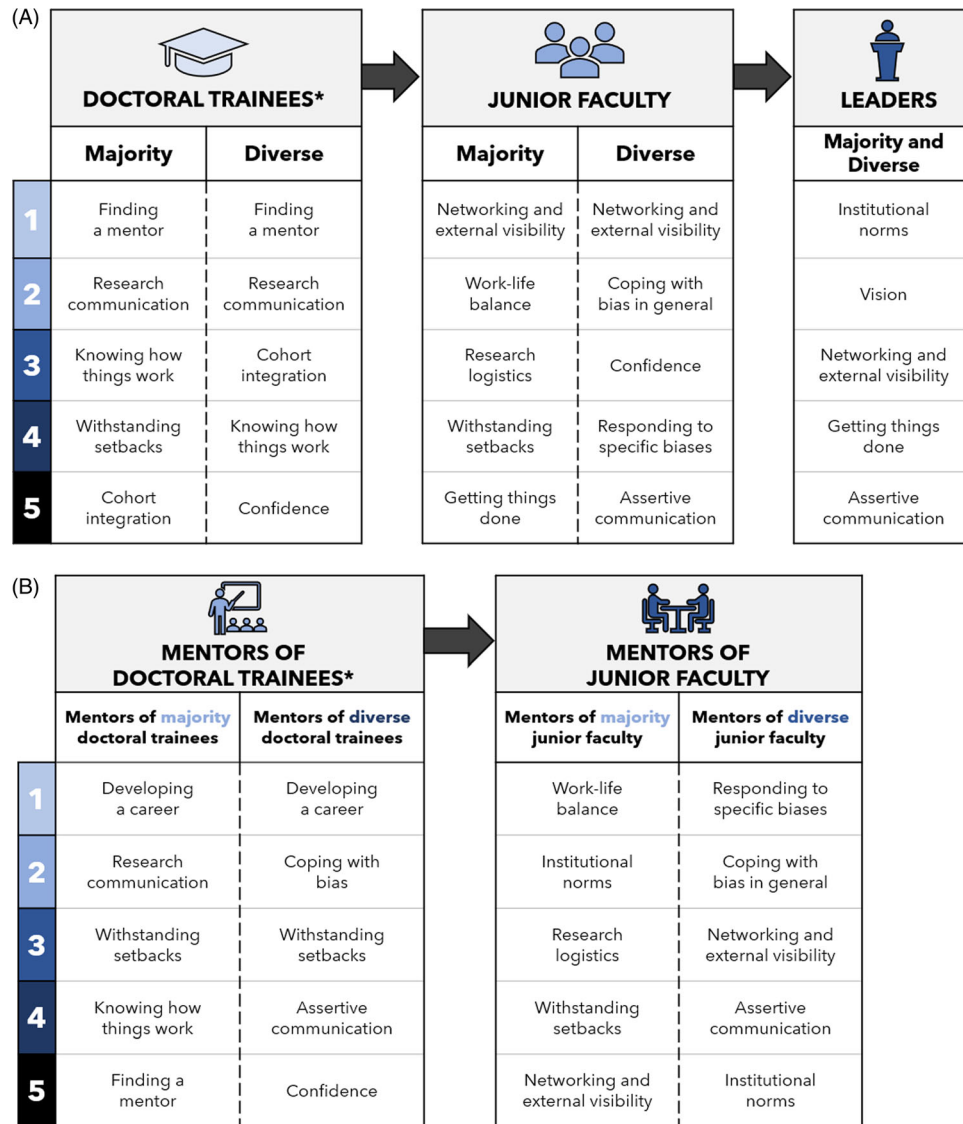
(A)

DOCTORAL TRAINEES*

| | Majority | Diverse |
|---|---|---|
| 1 | Finding a mentor | Finding a mentor |
| 2 | Research communication | Research communication |
| 3 | Knowing how things work | Cohort integration |
| 4 | Withstanding setbacks | Knowing how things work |
| 5 | Cohort integration | Confidence |

JUNIOR FACULTY

| Majority | Diverse |
|---|---|
| Networking and external visibility | Networking and external visibility |
| Work-life balance | Coping with bias in general |
| Research logistics | Confidence |
| Withstanding setbacks | Responding to specific biases |
| Getting things done | Assertive communication |

LEADERS

| Majority and Diverse |
|---|
| Institutional norms |
| Vision |
| Networking and external visibility |
| Getting things done |
| Assertive communication |

(B)

MENTORS OF DOCTORAL TRAINEES*

| | Mentors of majority doctoral trainees | Mentors of diverse doctoral trainees |
|---|---|---|
| 1 | Developing a career | Developing a career |
| 2 | Research communication | Coping with bias |
| 3 | Withstanding setbacks | Withstanding setbacks |
| 4 | Knowing how things work | Assertive communication |
| 5 | Finding a mentor | Confidence |

MENTORS OF JUNIOR FACULTY

| Mentors of majority junior faculty | Mentors of diverse junior faculty |
|---|---|
| Work-life balance | Responding to specific biases |
| Institutional norms | Coping with bias in general |
| Research logistics | Networking and external visibility |
| Withstanding setbacks | Assertive communication |
| Networking and external visibility | Institutional norms |